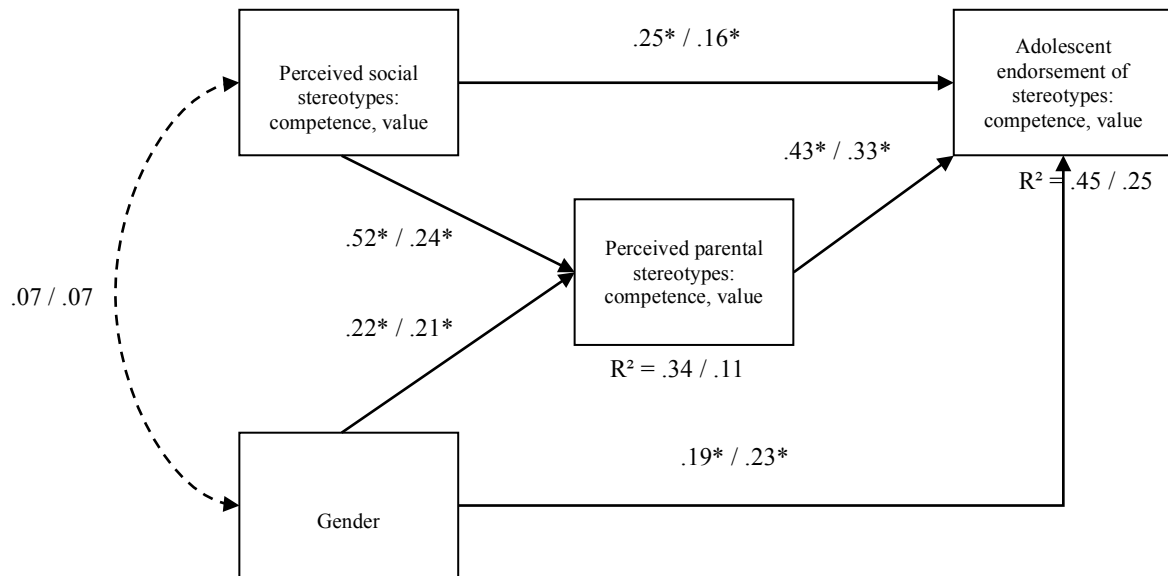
Perceived social stereotypes: competence, value

.25* / .16*

Adolescent endorsement of stereotypes: competence, value

.43* / .33*

$R^2$ = .45 / .25

.52* / .24*

Perceived parental stereotypes: competence, value

.07 / .07

.22* / .21*

$R^2$ = .34 / .11

.19* / .23*

Gender